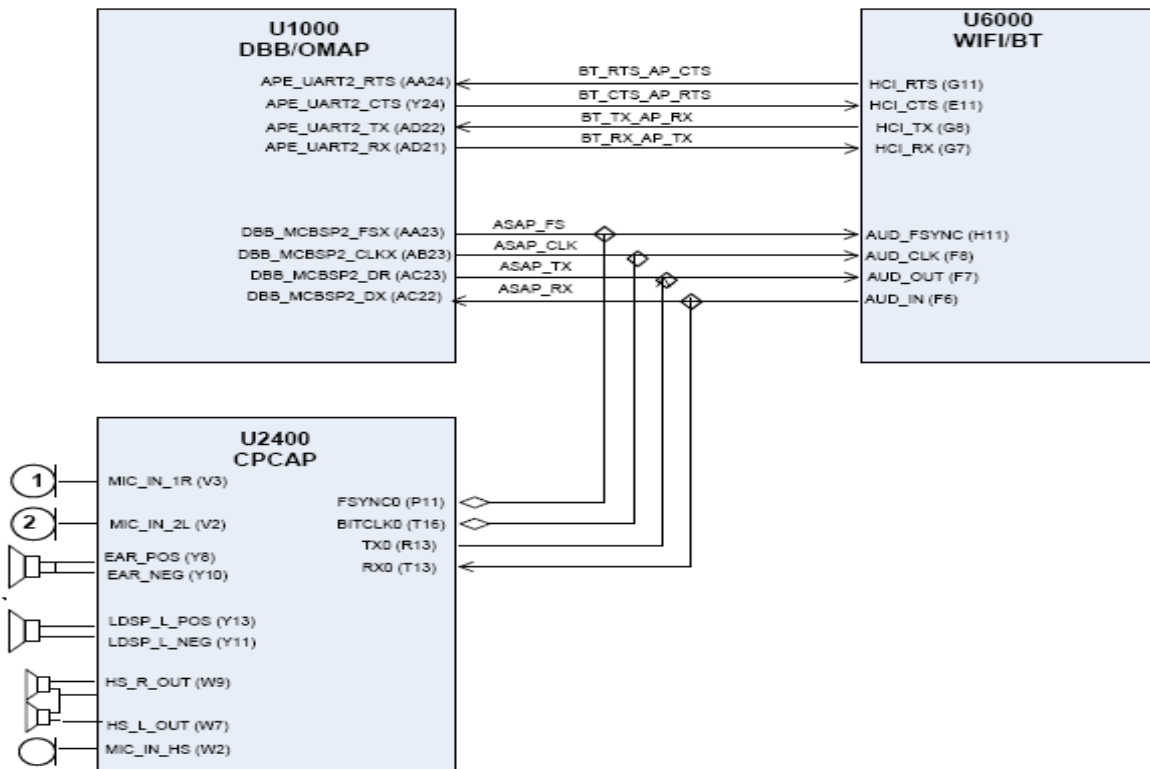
U1000
DBB/OMAP

APE_UART2_RTS (AA24)
APE_UART2_CTS (Y24)
APE_UART2_TX (AD22)
APE_UART2_RX (AD21)

DBB_MCBSP2_FSX (AA23)
DBB_MCBSP2_CLKX (AB23)
DBB_MCBSP2_DR (AC23)
DBB_MCBSP2_DX (AC22)

BT_RTS_AP_CTS
BT_CTS_AP_RTS
BT_TX_AP_RX
BT_RX_AP_TX

ASAP_FS
ASAP_CLK
ASAP_TX
ASAP_RX

U6000
WIFI/BT

HCI_RTS (G11)
HCI_CTS (E11)
HCI_TX (G8)
HCI_RX (G7)

AUD_FSYNC (H11)
AUD_CLK (F8)
AUD_OUT (F7)
AUD_IN (F6)

U2400
CPCAP

1
MIC_IN_1R (V3)
2
MIC_IN_2L (V2)
EAR_POS (Y6)
EAR_NEG (Y10)
LDSP_L_POS (Y13)
LDSP_L_NEG (Y11)
HS_R_OUT (W9)
HS_L_OUT (W7)
MIC_IN_HS (W2)

FSYNC0 (P11)
BITCLK0 (T16)
TX0 (R13)
RX0 (T13)